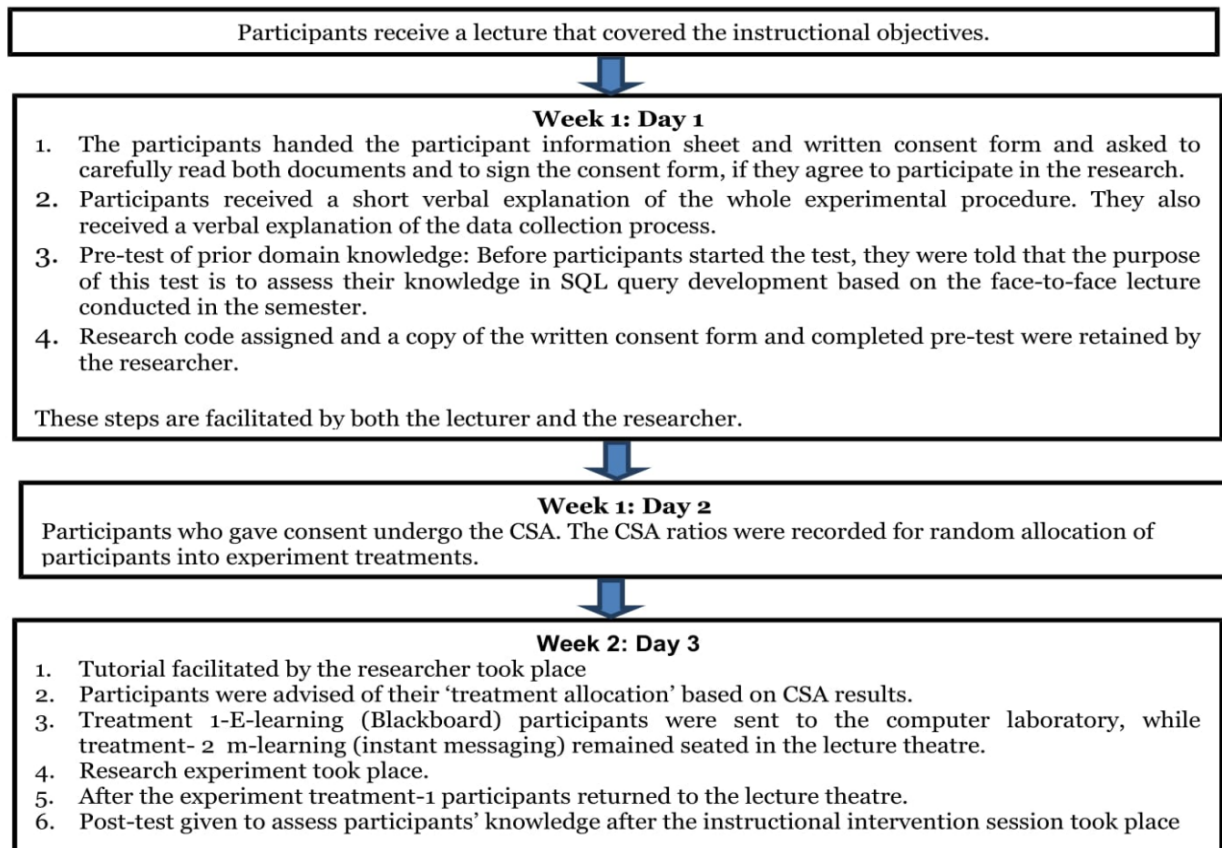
Participants receive a lecture that covered the instructional objectives.

Week 1: Day 1

1. The participants handed the participant information sheet and written consent form and asked to carefully read both documents and to sign the consent form, if they agree to participate in the research.
2. Participants received a short verbal explanation of the whole experimental procedure. They also received a verbal explanation of the data collection process.
3. Pre-test of prior domain knowledge: Before participants started the test, they were told that the purpose of this test is to assess their knowledge in SQL query development based on the face-to-face lecture conducted in the semester.
4. Research code assigned and a copy of the written consent form and completed pre-test were retained by the researcher.

These steps are facilitated by both the lecturer and the researcher.

Week 1: Day 2

Participants who gave consent undergo the CSA. The CSA ratios were recorded for random allocation of participants into experiment treatments.

Week 2: Day 3

1. Tutorial facilitated by the researcher took place
2. Participants were advised of their 'treatment allocation' based on CSA results.
3. Treatment 1-E-learning (Blackboard) participants were sent to the computer laboratory, while treatment- 2 m-learning (instant messaging) remained seated in the lecture theatre.
4. Research experiment took place.
5. After the experiment treatment-1 participants returned to the lecture theatre.
6. Post-test given to assess participants' knowledge after the instructional intervention session took place